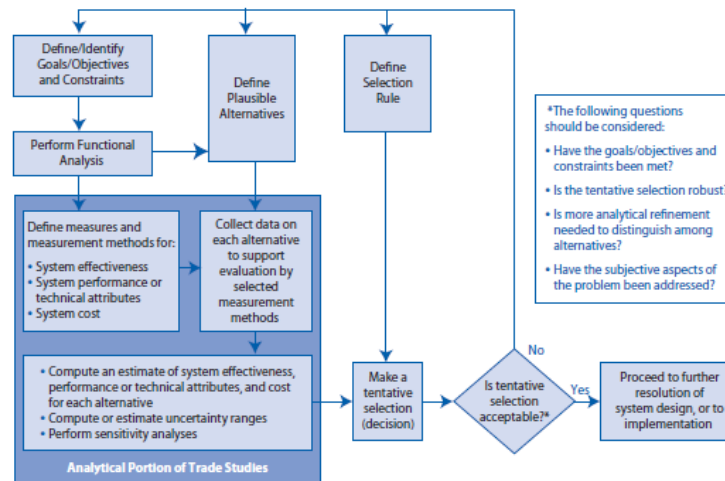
Define/Identify Goals/Objectives and Constraints

Define Plausible Alternatives

Define Selection Rule

Perform Functional Analysis

Define measures and measurement methods for:
• System effectiveness
• System performance or technical attributes
• System cost

Collect data on each alternative to support evaluation by selected measurement methods

• Compute an estimate of system effectiveness, performance or technical attributes, and cost for each alternative
• Compute or estimate uncertainty ranges
• Perform sensitivity analyses

Analytical Portion of Trade Studies

Make a tentative selection (decision)

Is tentative selection acceptable?*

No

Yes

Proceed to further resolution of system design, or to implementation

*The following questions should be considered:
• Have the goals/objectives and constraints been met?
• Is the tentative selection robust?
• Is more analytical refinement needed to distinguish among alternatives?
• Have the subjective aspects of the problem been addressed?